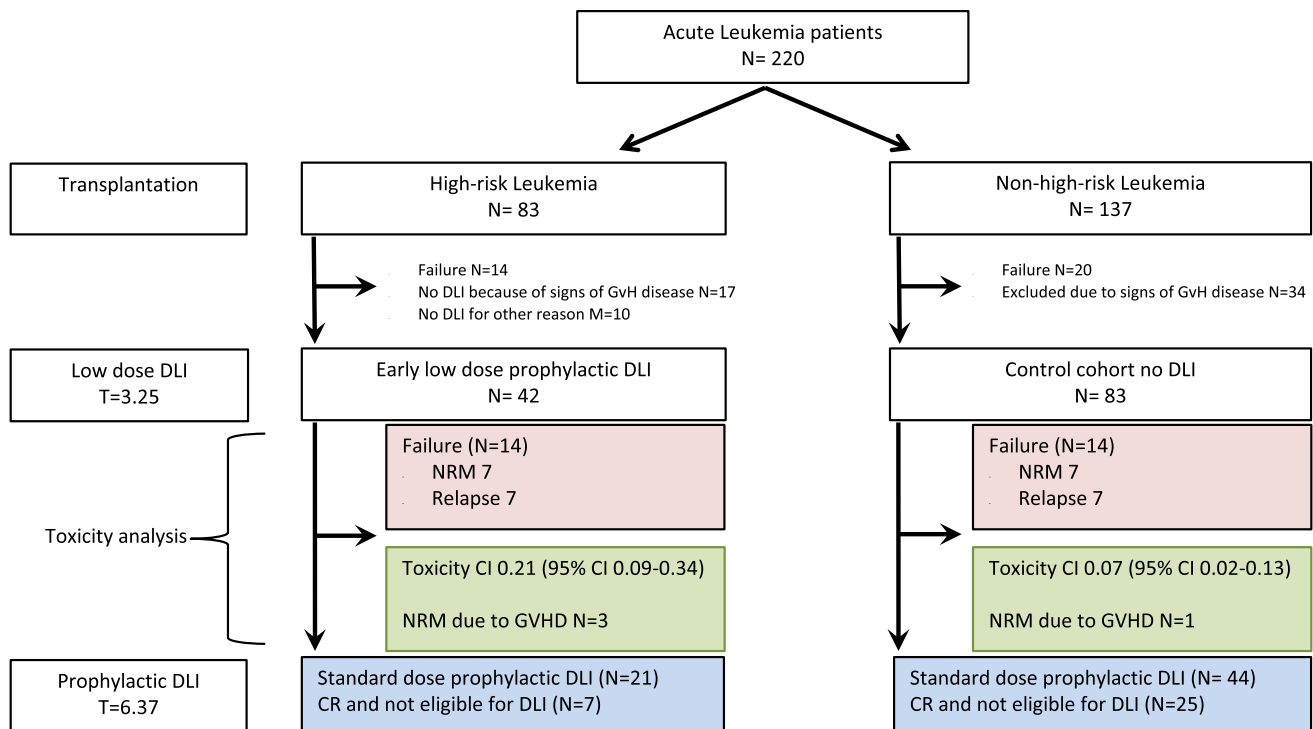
Acute Leukemia patients
N= 220

Transplantation

High-risk Leukemia
N= 83

Non-high-risk Leukemia
N= 137

Failure N=14
No DLI because of signs of GvH disease N=17
No DLI for other reason M=10

Failure N=20
Excluded due to signs of GvH disease N=34

Low dose DLI
T=3.25

Early low dose prophylactic DLI
N= 42

Control cohort no DLI
N= 83

Toxicity analysis

Failure (N=14)
NRM 7
Relapse 7

Toxicity CI 0.21 (95% CI 0.09-0.34)

NRM due to GVHD N=3

Failure (N=14)
NRM 7
Relapse 7

Toxicity CI 0.07 (95% CI 0.02-0.13)

NRM due to GVHD N=1

Prophylactic DLI
T=6.37

Standard dose prophylactic DLI (N=21)
CR and not eligible for DLI (N=7)

Standard dose prophylactic DLI (N= 44)
CR and not eligible for DLI (N=25)